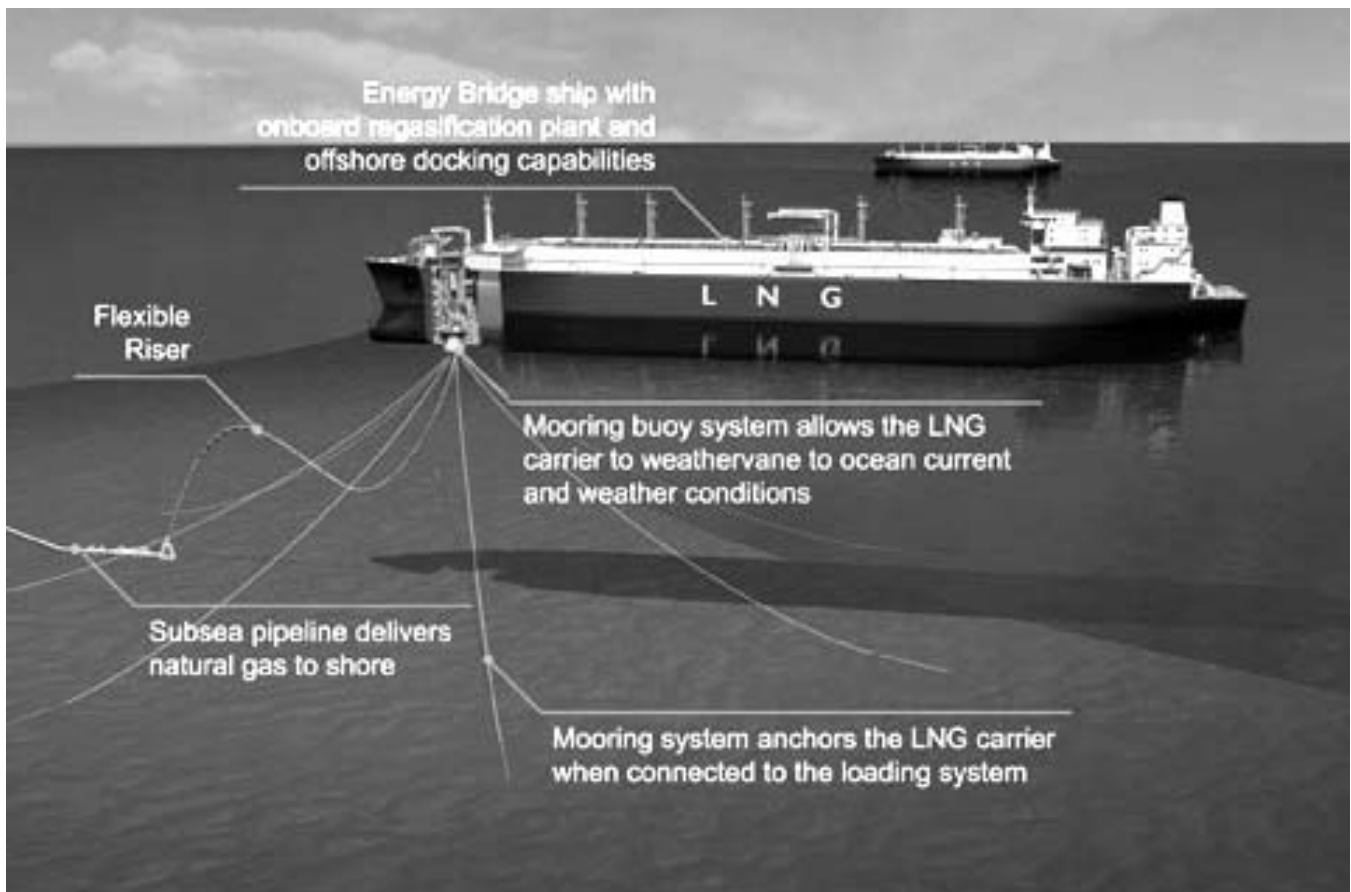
Energy Bridge ship with onboard regasification plant and offshore docking capabilities

L N G

Flexible Riser

Mooring buoy system allows the LNG carrier to weathervane to ocean current and weather conditions

Subsea pipeline delivers natural gas to shore

Mooring system anchors the LNG carrier when connected to the loading system